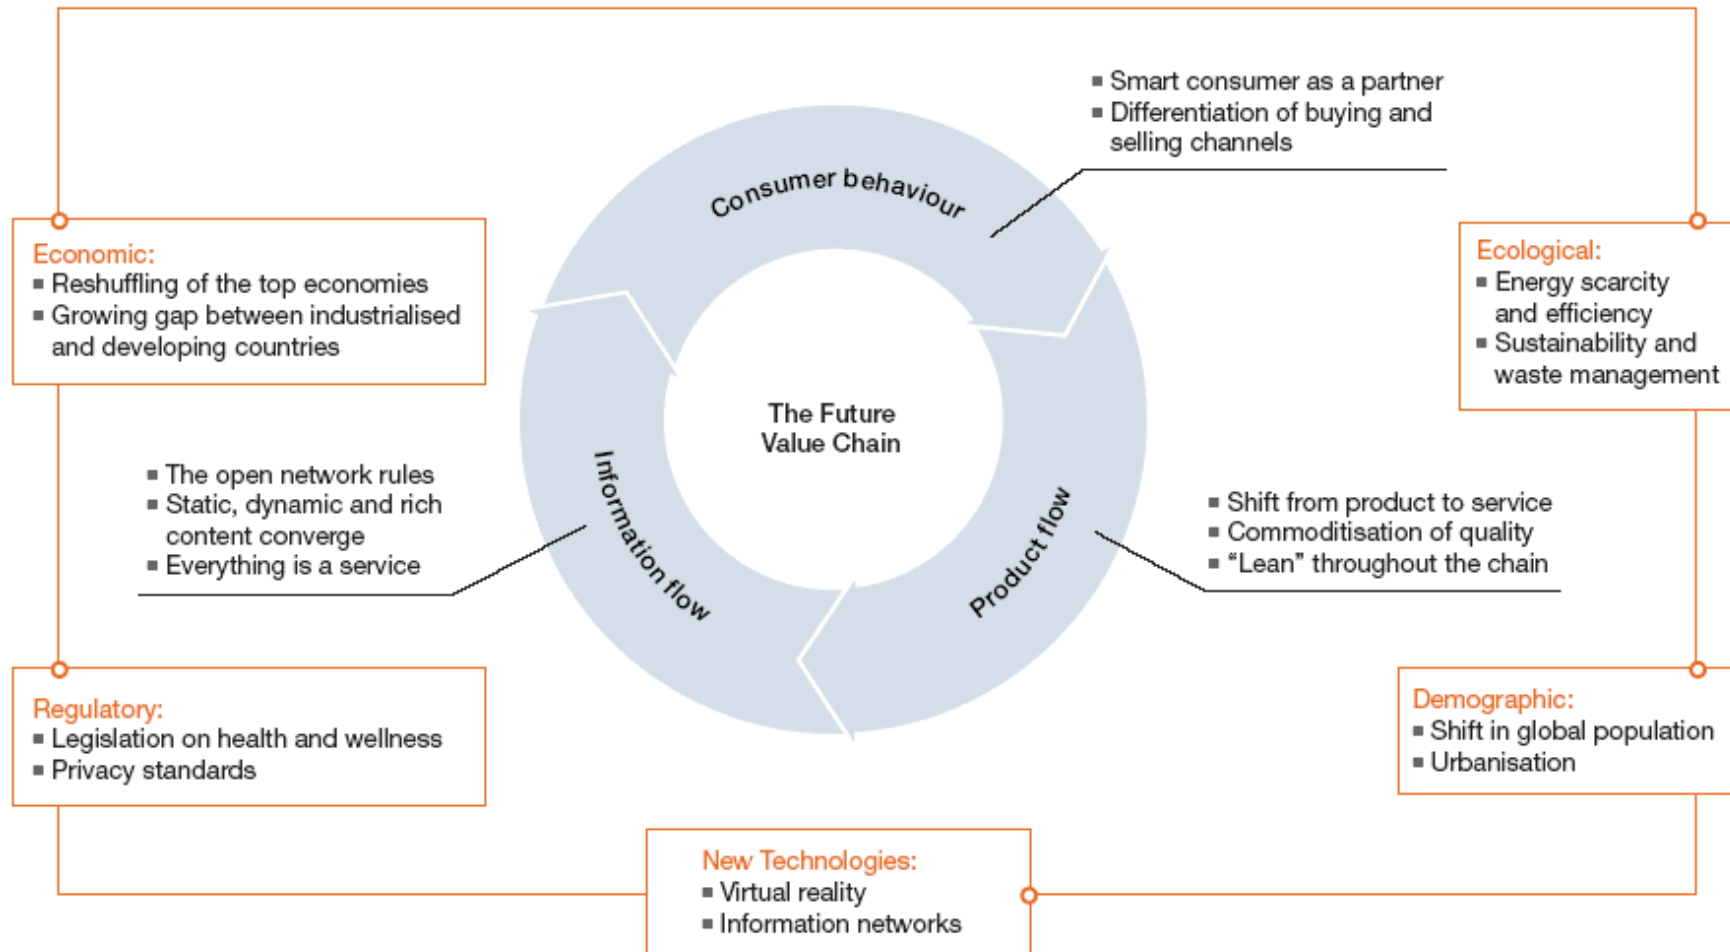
■ Smart consumer as a partner
■ Differentiation of buying and selling channels

Consumer behaviour

Economic:
■ Reshuffling of the top economies
■ Growing gap between industrialised and developing countries

Ecological:
■ Energy scarcity and efficiency
■ Sustainability and waste management

The Future Value Chain

■ The open network rules
■ Static, dynamic and rich content converge
■ Everything is a service

Information flow

Product flow

■ Shift from product to service
■ Commoditisation of quality
■ "Lean" throughout the chain

Regulatory:
■ Legislation on health and wellness
■ Privacy standards

Demographic:
■ Shift in global population
■ Urbanisation

New Technologies:
■ Virtual reality
■ Information networks